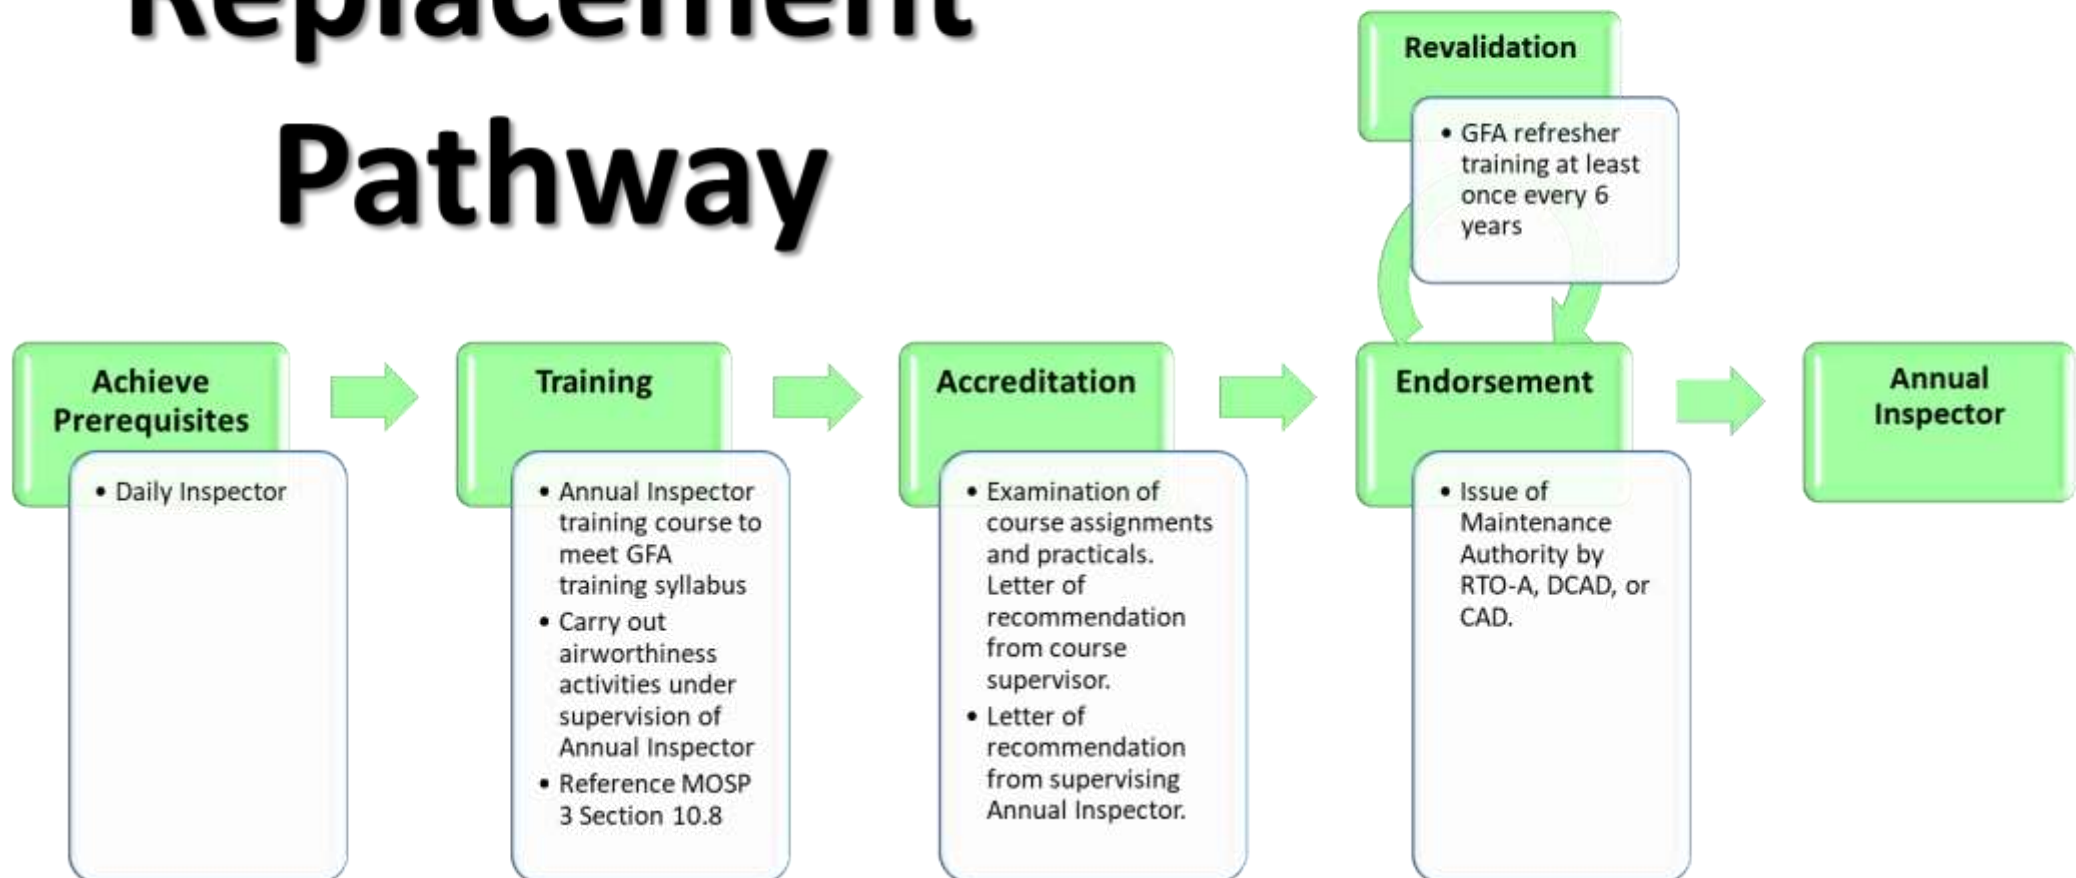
Replacement Pathway

Revalidation

• GFA refresher training at least once every 6 years

Achieve Prerequisites

• Daily Inspector

Training

• Annual Inspector training course to meet GFA training syllabus
• Carry out airworthiness activities under supervision of Annual Inspector
• Reference MOSP 3 Section 10.8

Accreditation

• Examination of course assignments and practicals. Letter of recommendation from course supervisor.
• Letter of recommendation from supervising Annual Inspector.

Endorsement

• Issue of Maintenance Authority by RTO-A, DCAD, or CAD.

Annual Inspector